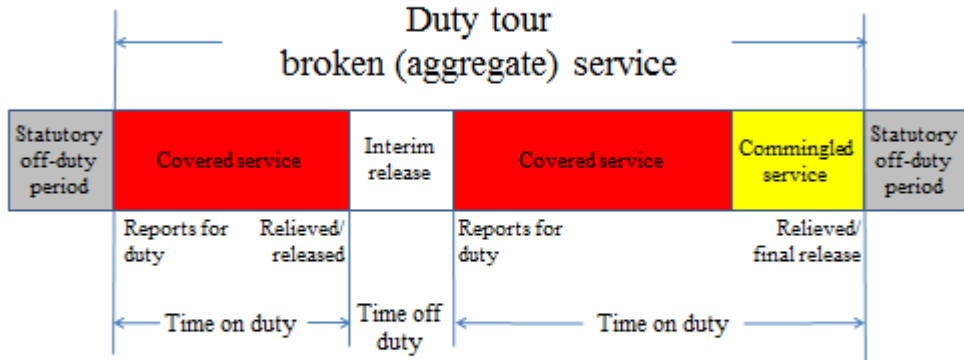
Duty tour
broken (aggregate) service

| Statutory off-duty period | Covered service | Interim release | Covered service | Commingled service | Statutory off-duty period |
|---|---|---|---|---|---|

Reports for duty

Relieved/ released

Reports for duty

Relieved/ final release

Time on duty

Time off duty

Time on duty